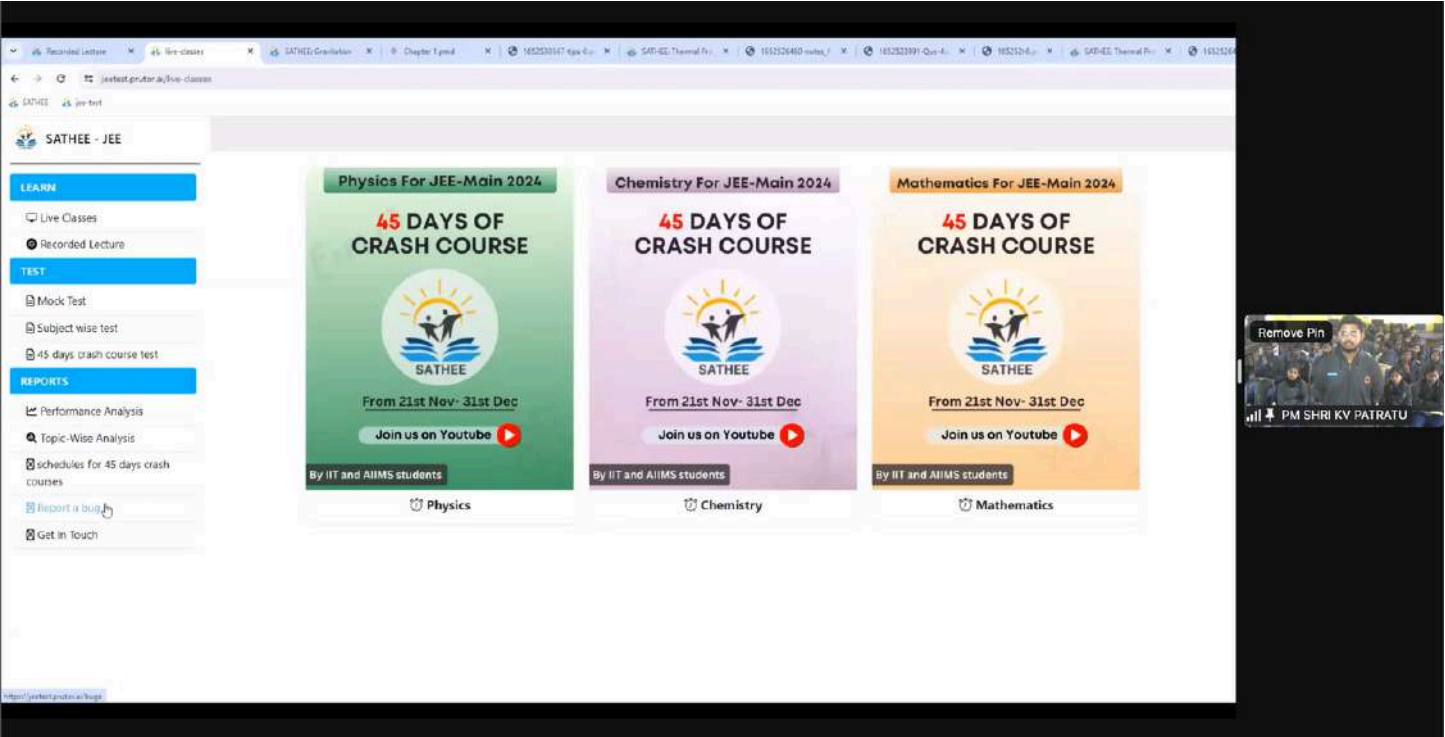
Recorded Lecture ×
live-classes ×
SATHEE: Gravitation ×
Chapter 1.pmd ×
1652530147-tips-0... ×
SATHEE: Thermal Pr... ×
1652526460-notes_... ×
1652523991-Que-4... ×
165252... ×
SATHEE: Thermal Pr... ×
165252...

jeetest.prutor.ai/live-classes

SATHEE
jee-test

SATHEE - JEE

LEARN
Live Classes
Recorded Lecture
TEST
Mock Test
Subject wise test
45 days crash course test
REPORTS
Performance Analysis
Topic-Wise Analysis
schedules for 45 days crash courses
Report a bug
Get in Touch

Physics For JEE-Main 2024
45 DAYS OF CRASH COURSE
SATHEE
From 21st Nov- 31st Dec
Join us on Youtube
By IIT and AIIMS students
Physics

Chemistry For JEE-Main 2024
45 DAYS OF CRASH COURSE
SATHEE
From 21st Nov- 31st Dec
Join us on Youtube
By IIT and AIIMS students
Chemistry

Mathematics For JEE-Main 2024
45 DAYS OF CRASH COURSE
SATHEE
From 21st Nov- 31st Dec
Join us on Youtube
By IIT and AIIMS students
Mathematics

Remove Pin
PM SHRI KV PATRATU

https://jeetest.prutor.ai/bugs